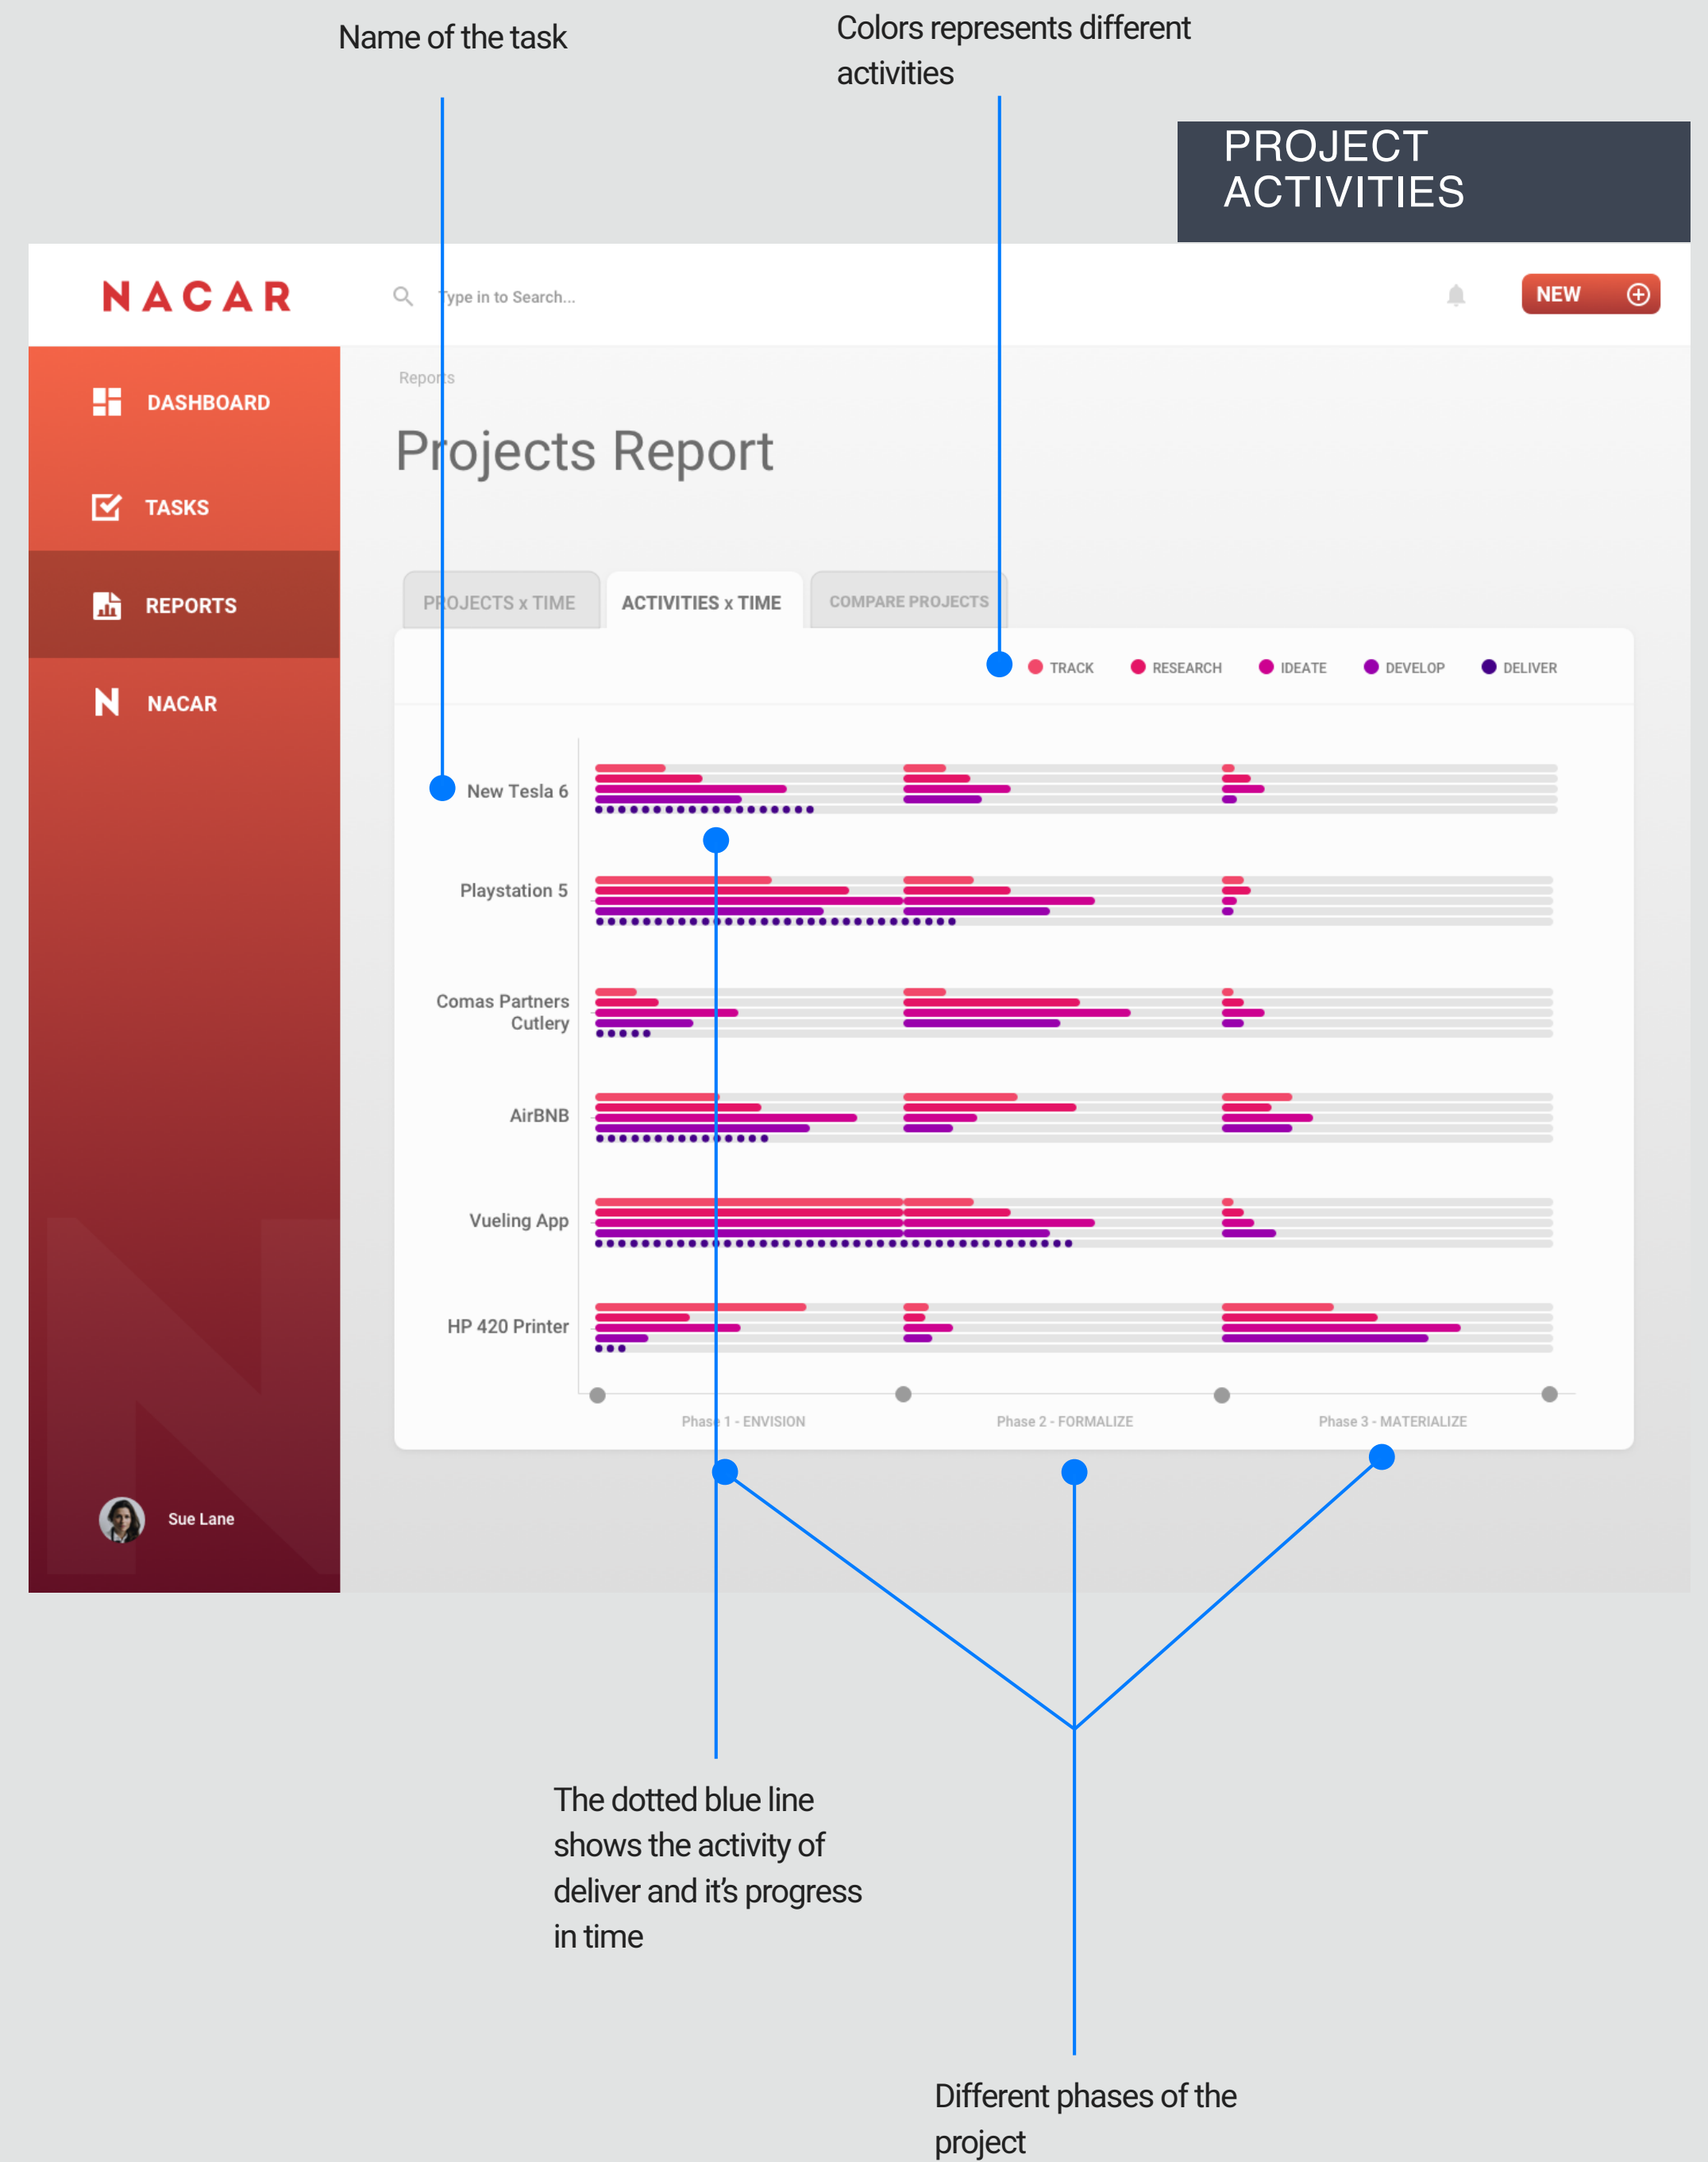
Name of the task

Colors represents different activities

PROJECT ACTIVITIES

NACAR

Type in to Search...

NEW

DASHBOARD

TASKS

REPORTS

NACAR

Reports

Projects Report

PROJECTS x TIME

ACTIVITIES x TIME

COMPARE PROJECTS

TRACK RESEARCH IDEATE DEVELOP DELIVER

New Tesla 6

Playstation 5

Comas Partners Cutlery

AirBNB

Vueling App

HP 420 Printer

Phase 1 - ENVISION

Phase 2 - FORMALIZE

Phase 3 - MATERIALIZE

Sue Lane

The dotted blue line shows the activity of deliver and it's progress in time

Different phases of the project